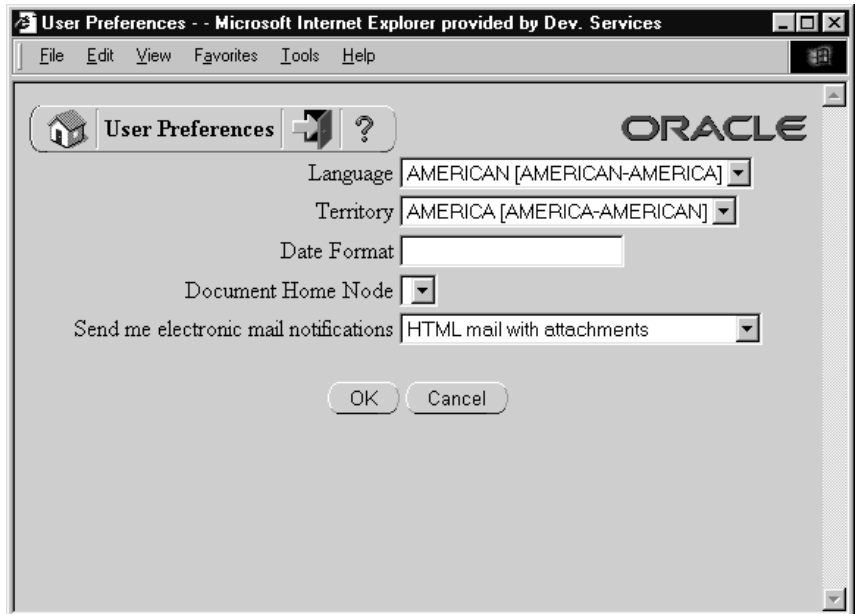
User Preferences - - Microsoft Internet Explorer provided by Dev. Services

File Edit View Favorites Tools Help

User Preferences ?

ORACLE

Language AMERICAN [AMERICAN-AMERICA]

Territory AMERICA [AMERICA-AMERICAN]

Date Format

Document Home Node

Send me electronic mail notifications HTML mail with attachments

OK Cancel